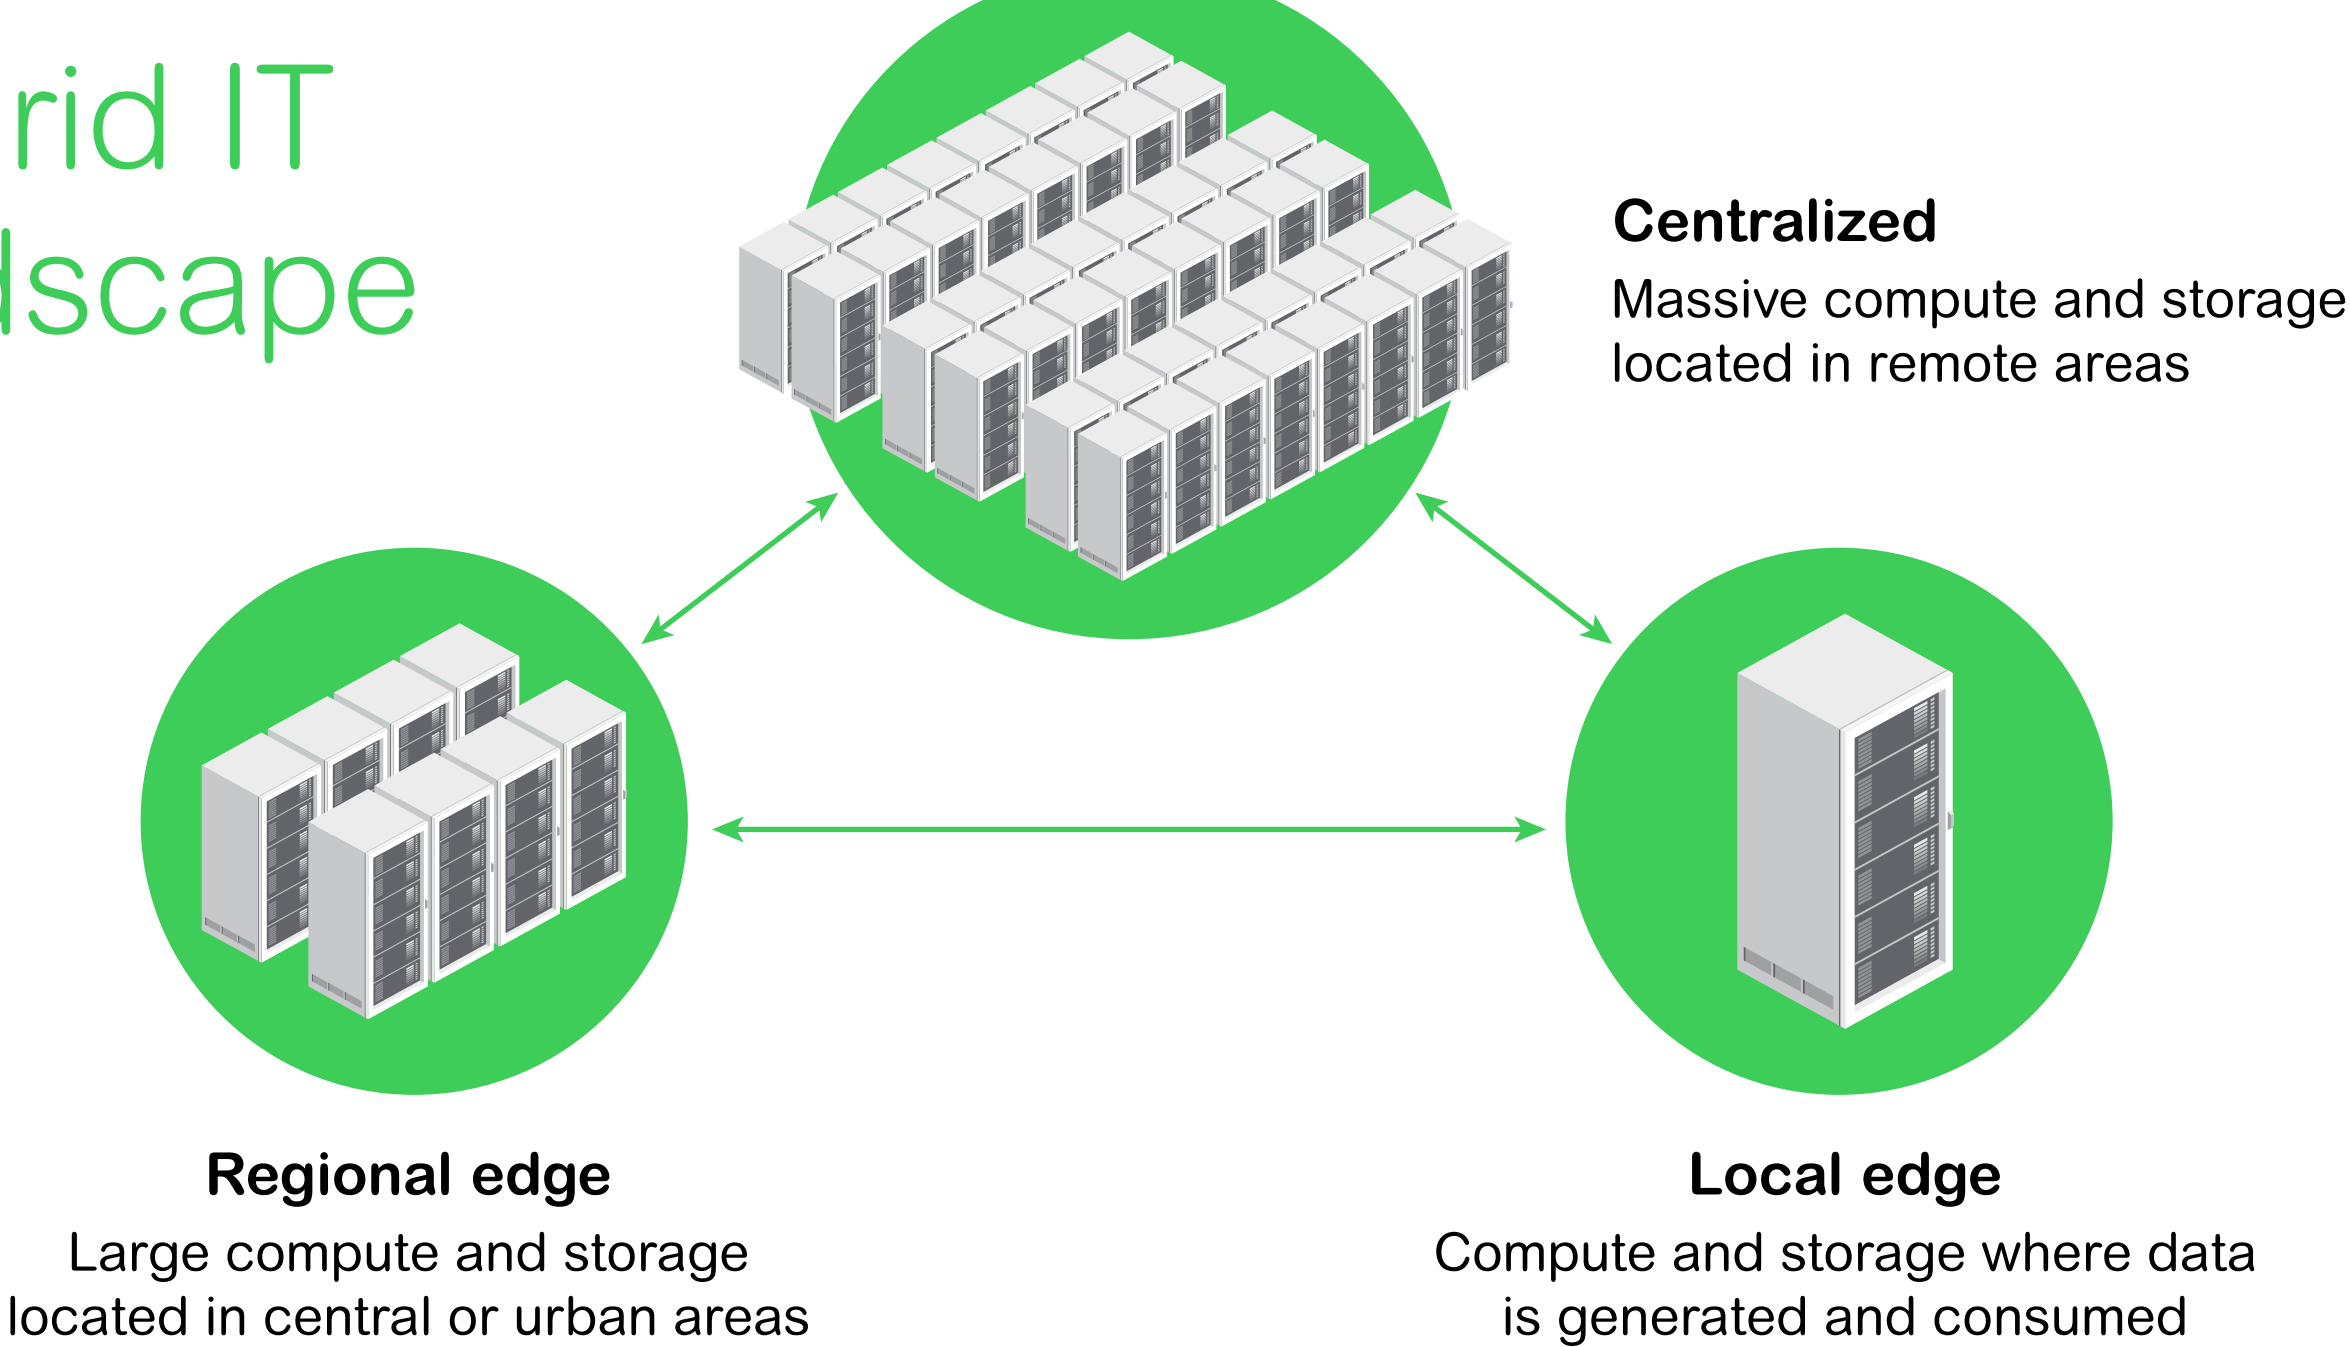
rid IT
dscape

Centralized
Massive compute and storage
located in remote areas

Regional edge
Large compute and storage
located in central or urban areas

Local edge
Compute and storage where data
is generated and consumed